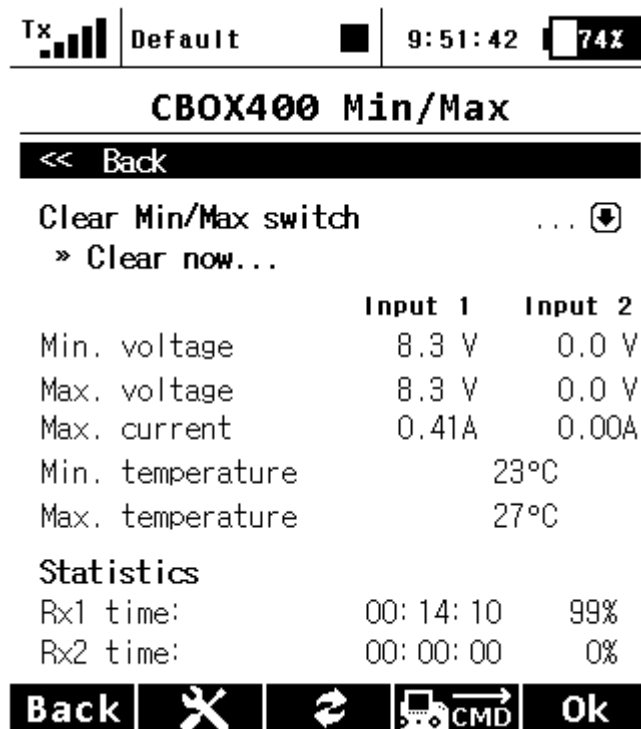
Tx Default 9:51:42 74%

CBOX400 Min/Max

<< Back

Clear Min/Max switch ...
» Clear now...

| | Input 1 | Input 2 |
|---|---|---|
| Min. voltage | 8.3 V | 0.0 V |
| Max. voltage | 8.3 V | 0.0 V |
| Max. current | 0.41A | 0.00A |
| Min. temperature | 23°C | |
| Max. temperature | 27°C | |

Statistics

| | | |
|---|---|---|
| Rx1 time: | 00:14:10 | 99% |
| Rx2 time: | 00:00:00 | 0% |

Back CMD Ok